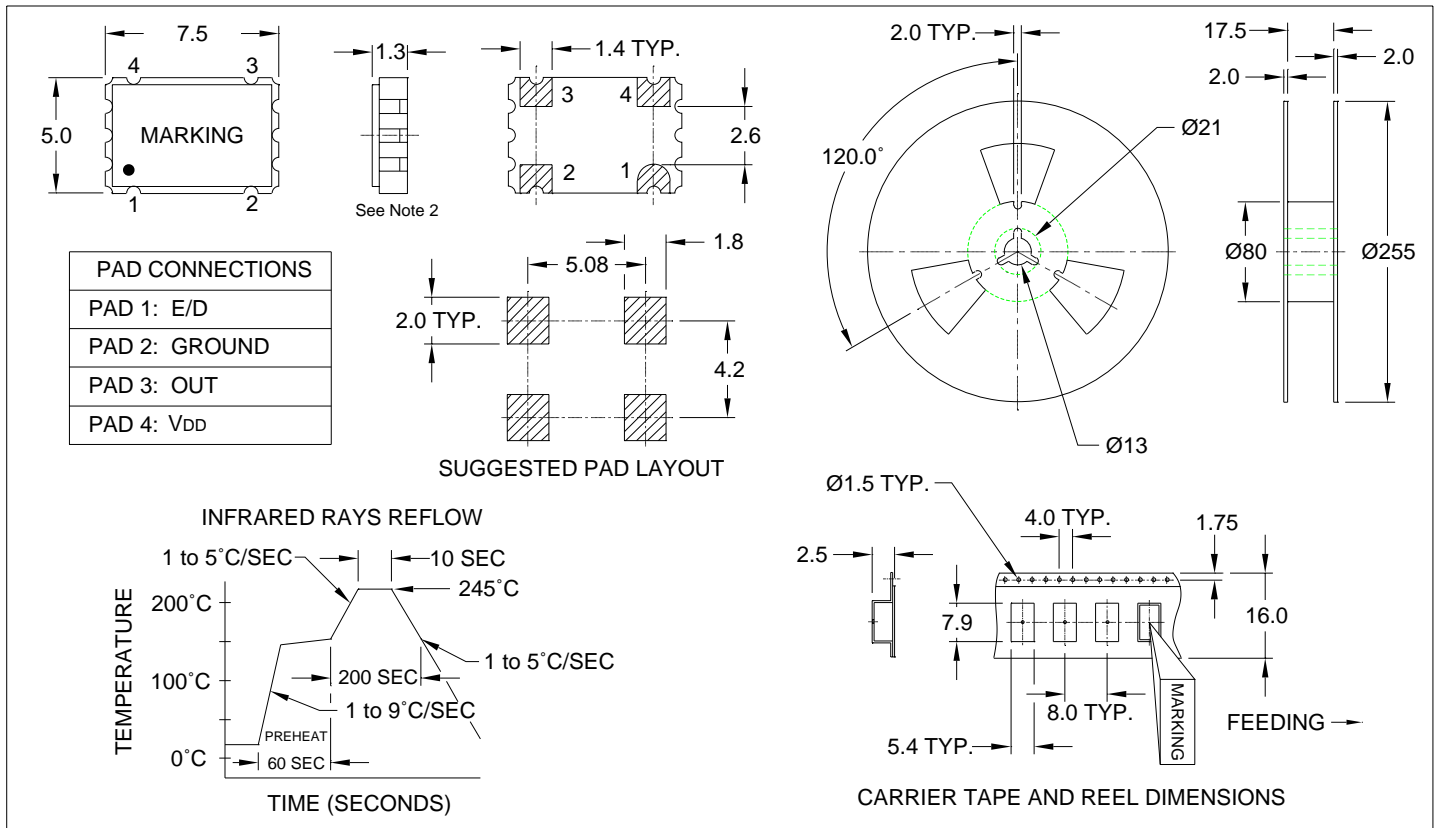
7.5

4 3

5.0 MARKING

1 2

1.3

See Note 2

1.4 TYP.

3 4

2.6

2 1

PAD CONNECTIONS

| PAD CONNECTIONS |
|---|
| PAD 1: E/D |
| PAD 2: GROUND |
| PAD 3: OUT |
| PAD 4: VDD |

5.08

1.8

2.0 TYP.

4.2

SUGGESTED PAD LAYOUT

2.0 TYP.

17.5

2.0

2.0

Ø21

120.0˚

Ø80

Ø255

Ø13

INFRARED RAYS REFLOW

1 to 5˚C/SEC

10 SEC

245˚C

200˚C

TEMPERATURE

200 SEC

1 to 5˚C/SEC

100˚C

1 to 9˚C/SEC

PREHEAT

0˚C

60 SEC

TIME (SECONDS)

Ø1.5 TYP.

4.0 TYP.

1.75

2.5

7.9

16.0

MARKING

8.0 TYP.

FEEDING

5.4 TYP.

CARRIER TAPE AND REEL DIMENSIONS